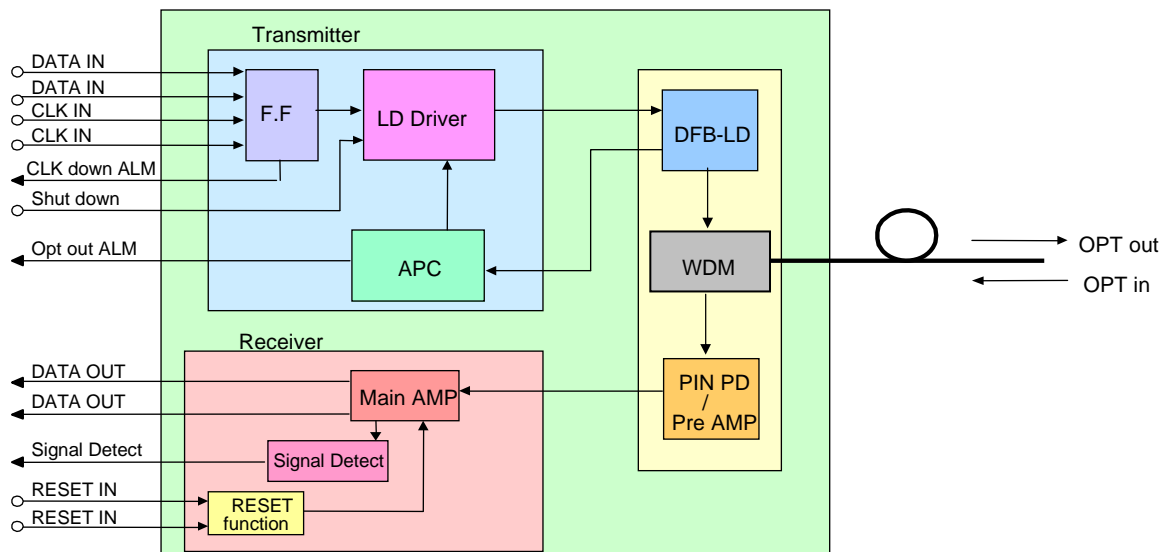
Transmitter

DATA IN
DATA IN
CLK IN
CLK IN
CLK down ALM
Shut down
Opt out ALM

F.F
LD Driver
APC

DFB-LD
WDM
PIN PD / Pre AMP

OPT out
OPT in

Receiver

DATA OUT
DATA OUT
Signal Detect
RESET IN
RESET IN

Main AMP
Signal Detect
RESET function